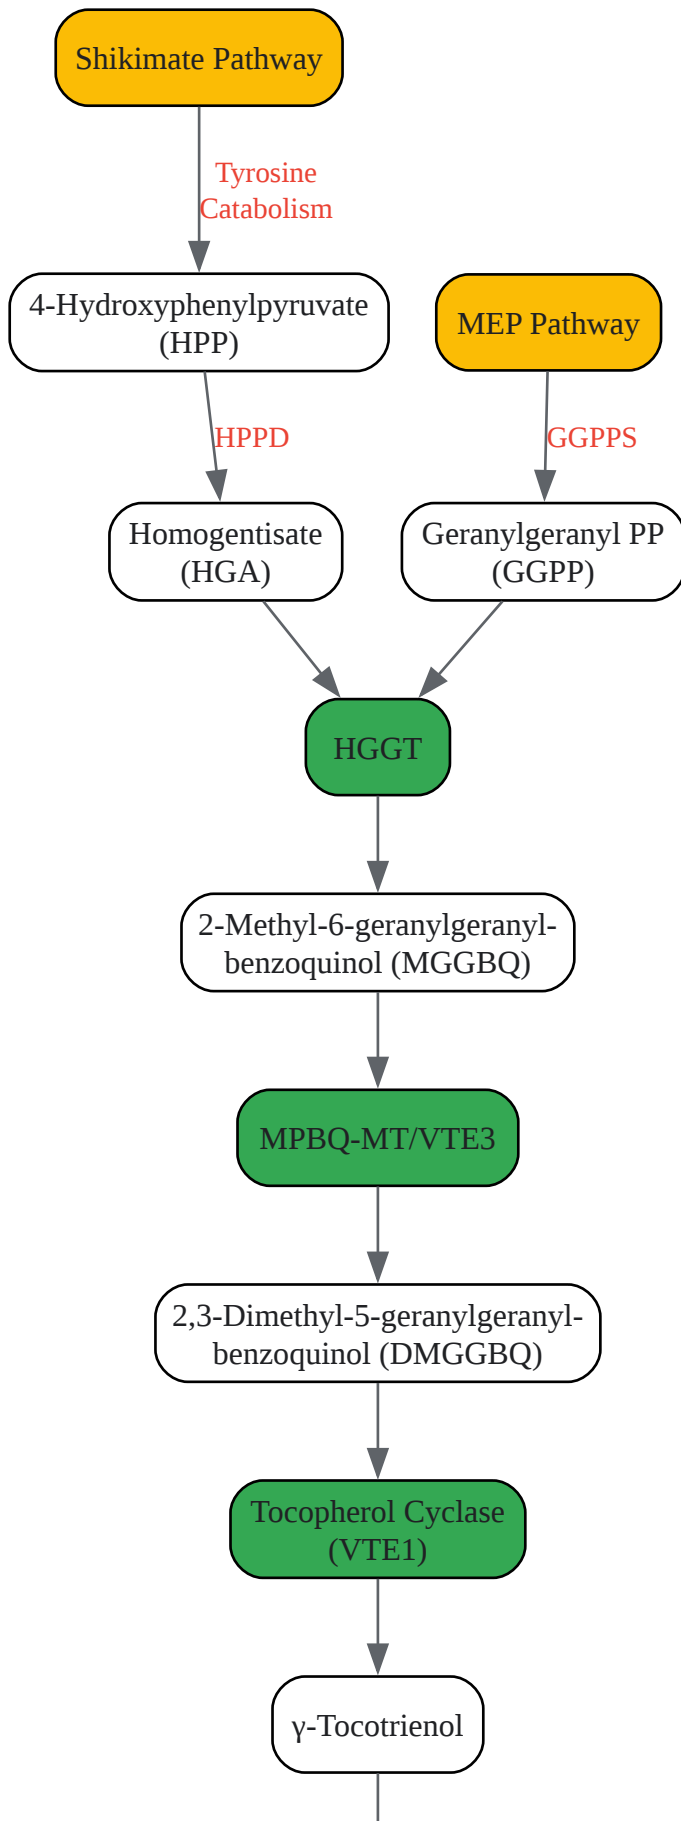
Shikimate Pathway

Tyrosine Catabolism

4-Hydroxyphenylpyruvate (HPP)

MEP Pathway

HPPD

GGPPS

Homogentisate (HGA)

Geranylgeranyl PP (GGPP)

HGGT

2-Methyl-6-geranylgeranylbenzoquinol (MGGBQ)

MPBQ-MT/VTE3

2,3-Dimethyl-5-geranylgeranylbenzoquinol (DMGGBQ)

Tocopherol Cyclase (VTE1)

γ-Tocotrienol